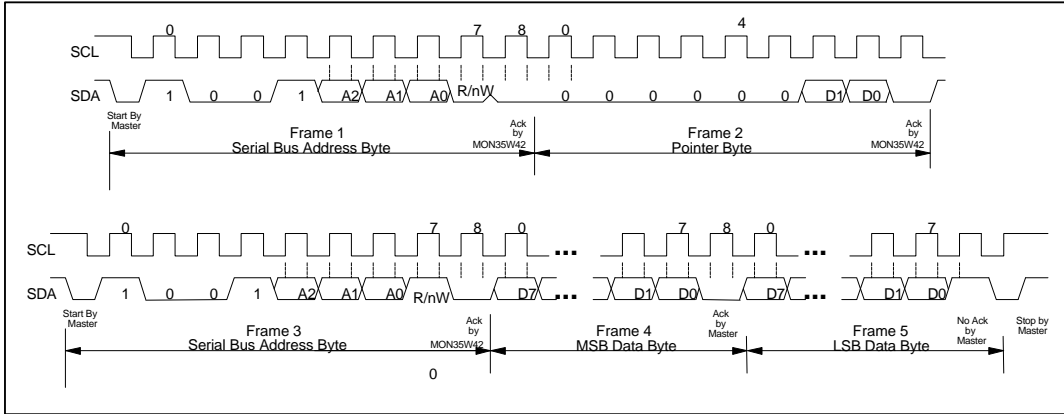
0 7 8 0 4

SCL

SDA 1 0 0 1 A2 A1 A0 R/nW 0 0 0 0 0 0 D1 D0

Start By Master

Frame 1
Serial Bus Address Byte

Ack by MON35W42

Frame 2
Pointer Byte

Ack by MON35W42

0 7 8 0 ... 7 8 0 ... 7

SCL

SDA 1 0 0 1 A2 A1 A0 R/nW D7 ... D1 D0 D7 ... D1 D0

Start By Master

Frame 3
Serial Bus Address Byte

Ack by MON35W42

Frame 4
MSB Data Byte

Ack by Master

Frame 5
LSB Data Byte

No Ack by Master

Stop by Master

0